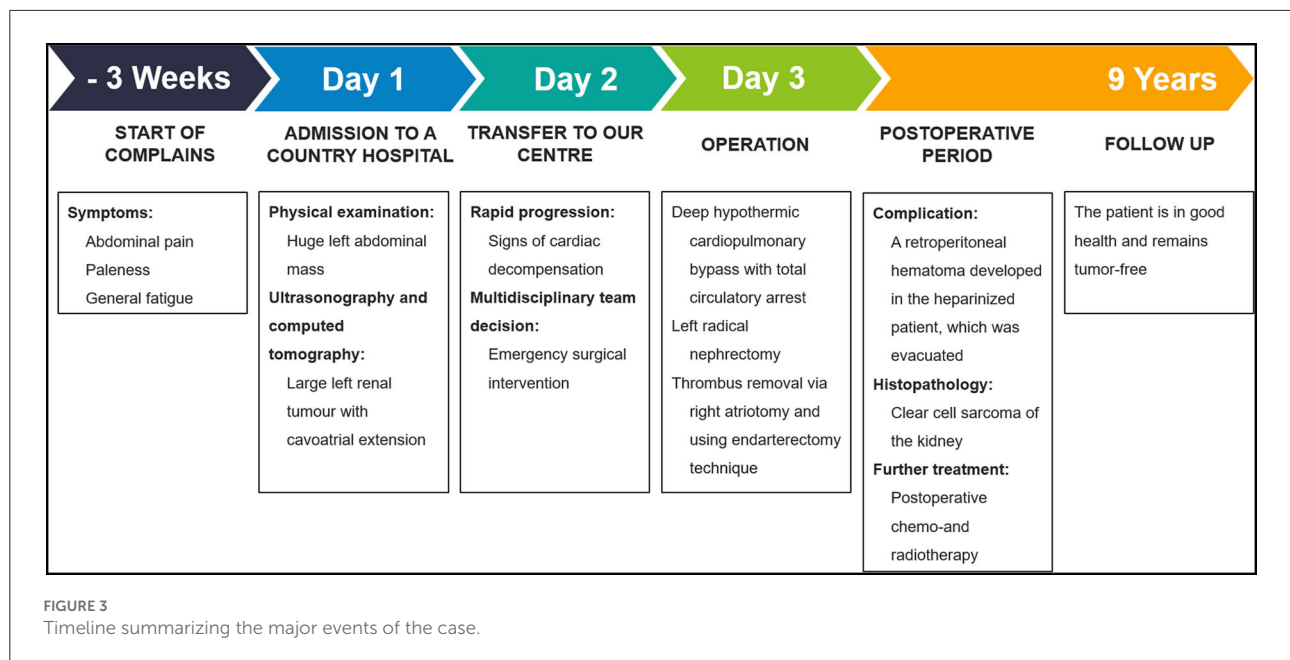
- 3 Weeks

Day 1

Day 2

Day 3

9 Years

START OF COMPLAINS

ADMISSION TO A COUNTRY HOSPITAL

TRANSFER TO OUR CENTRE

OPERATION

POSTOPERATIVE PERIOD

FOLLOW UP

**Symptoms:**
Abdominal pain
Paleness
General fatigue

**Physical examination:**
Huge left abdominal mass
**Ultrasonography and computed tomography:**
Large left renal tumour with cavoatrial extension

**Rapid progression:**
Signs of cardiac decompensation
**Multidisciplinary team decision:**
Emergency surgical intervention

Deep hypothermic cardiopulmonary bypass with total circulatory arrest
Left radical nephrectomy
Thrombus removal via right atriotomy and using endarterectomy technique

**Complication:**
A retroperitoneal hematoma developed in the heparinized patient, which was evacuated
**Histopathology:**
Clear cell sarcoma of the kidney
**Further treatment:**
Postoperative chemo-and radiotherapy

The patient is in good health and remains tumor-free

FIGURE 3
Timeline summarizing the major events of the case.